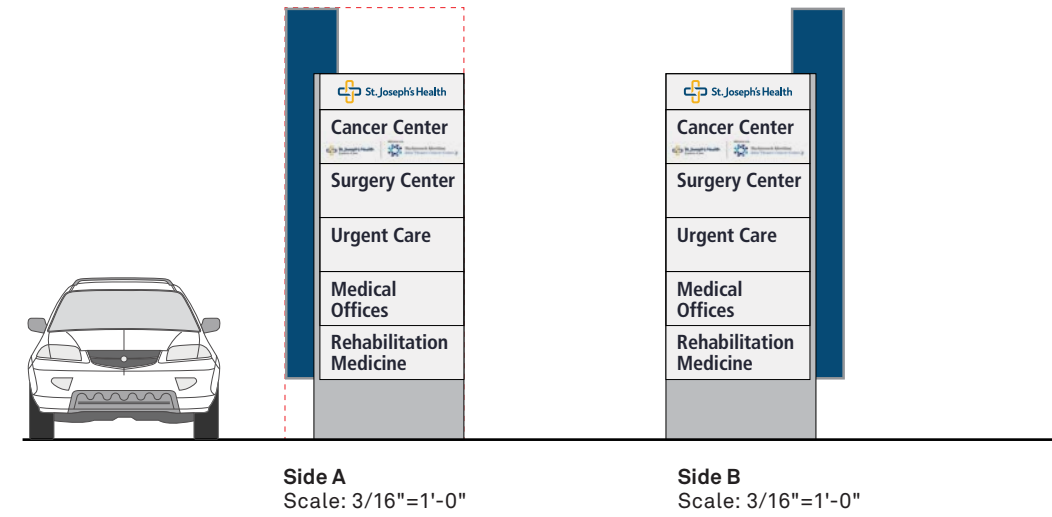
St. Joseph's Health

Cancer Center

St. Joseph's Health | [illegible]

Surgery Center

Urgent Care

Medical Offices

Rehabilitation Medicine

St. Joseph's Health

Cancer Center

St. Joseph's Health | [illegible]

Surgery Center

Urgent Care

Medical Offices

Rehabilitation Medicine

Side A
Scale: 3/16"=1'-0"

Side B
Scale: 3/16"=1'-0"